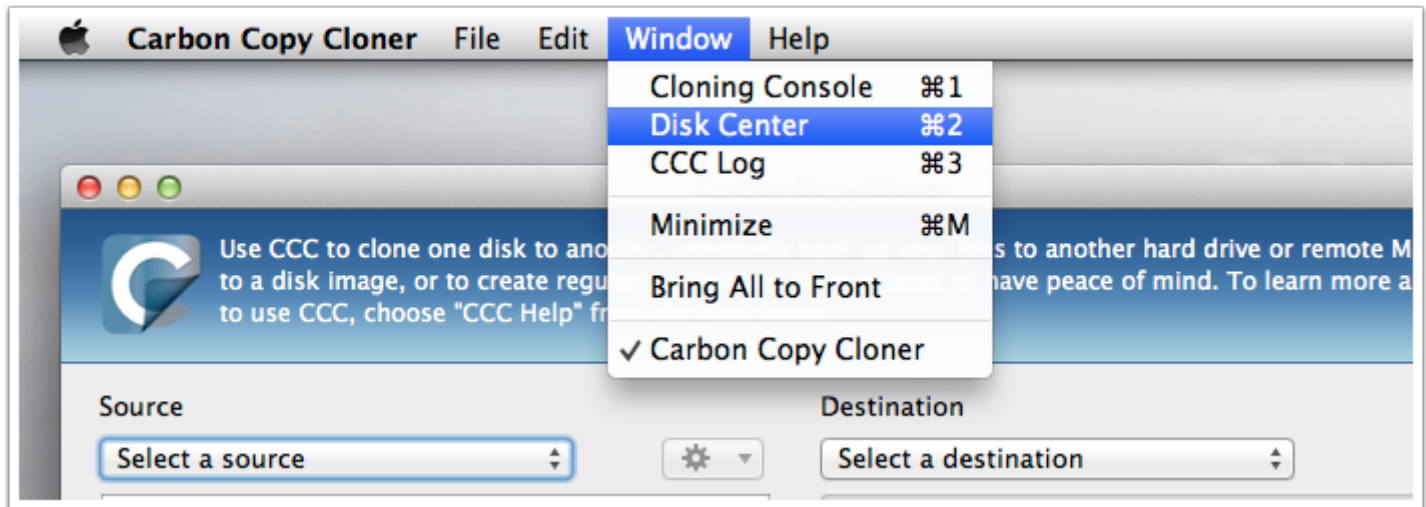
Carbon Copy Cloner File Edit Window Help

Cloning Console ⌘1
Disk Center ⌘2
CCC Log ⌘3
Minimize ⌘M
Bring All to Front
✓ Carbon Copy Cloner

Use CCC to clone one disk to ano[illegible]s to another hard drive or remote M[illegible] to a disk image, or to create regu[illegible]have peace of mind. To learn more a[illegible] to use CCC, choose "CCC Help" fr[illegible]

Source
Select a source

Destination
Select a destination